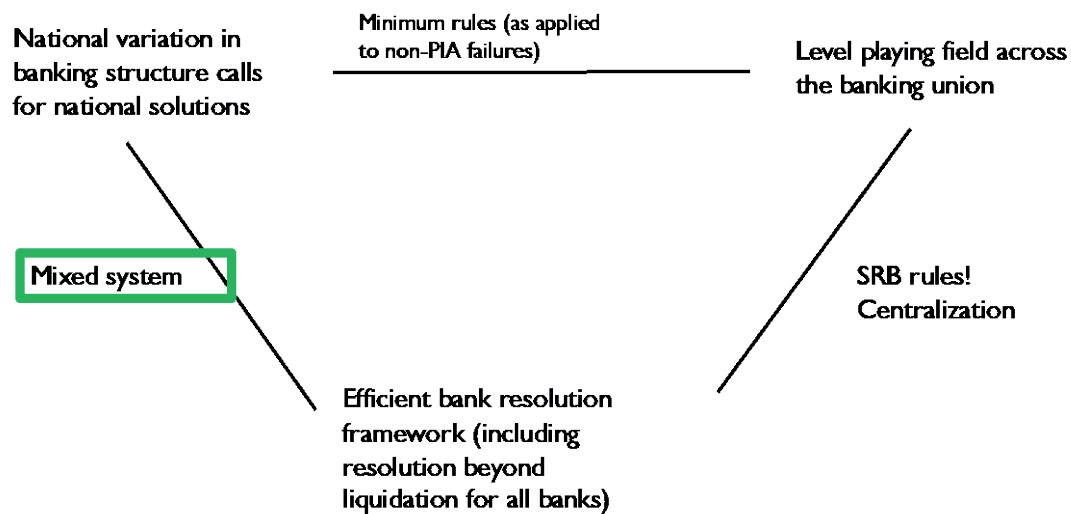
National variation in banking structure calls for national solutions

Minimum rules (as applied to non-PIA failures)

Level playing field across the banking union

Mixed system

SRB rules!
Centralization

Efficient bank resolution framework (including resolution beyond liquidation for all banks)